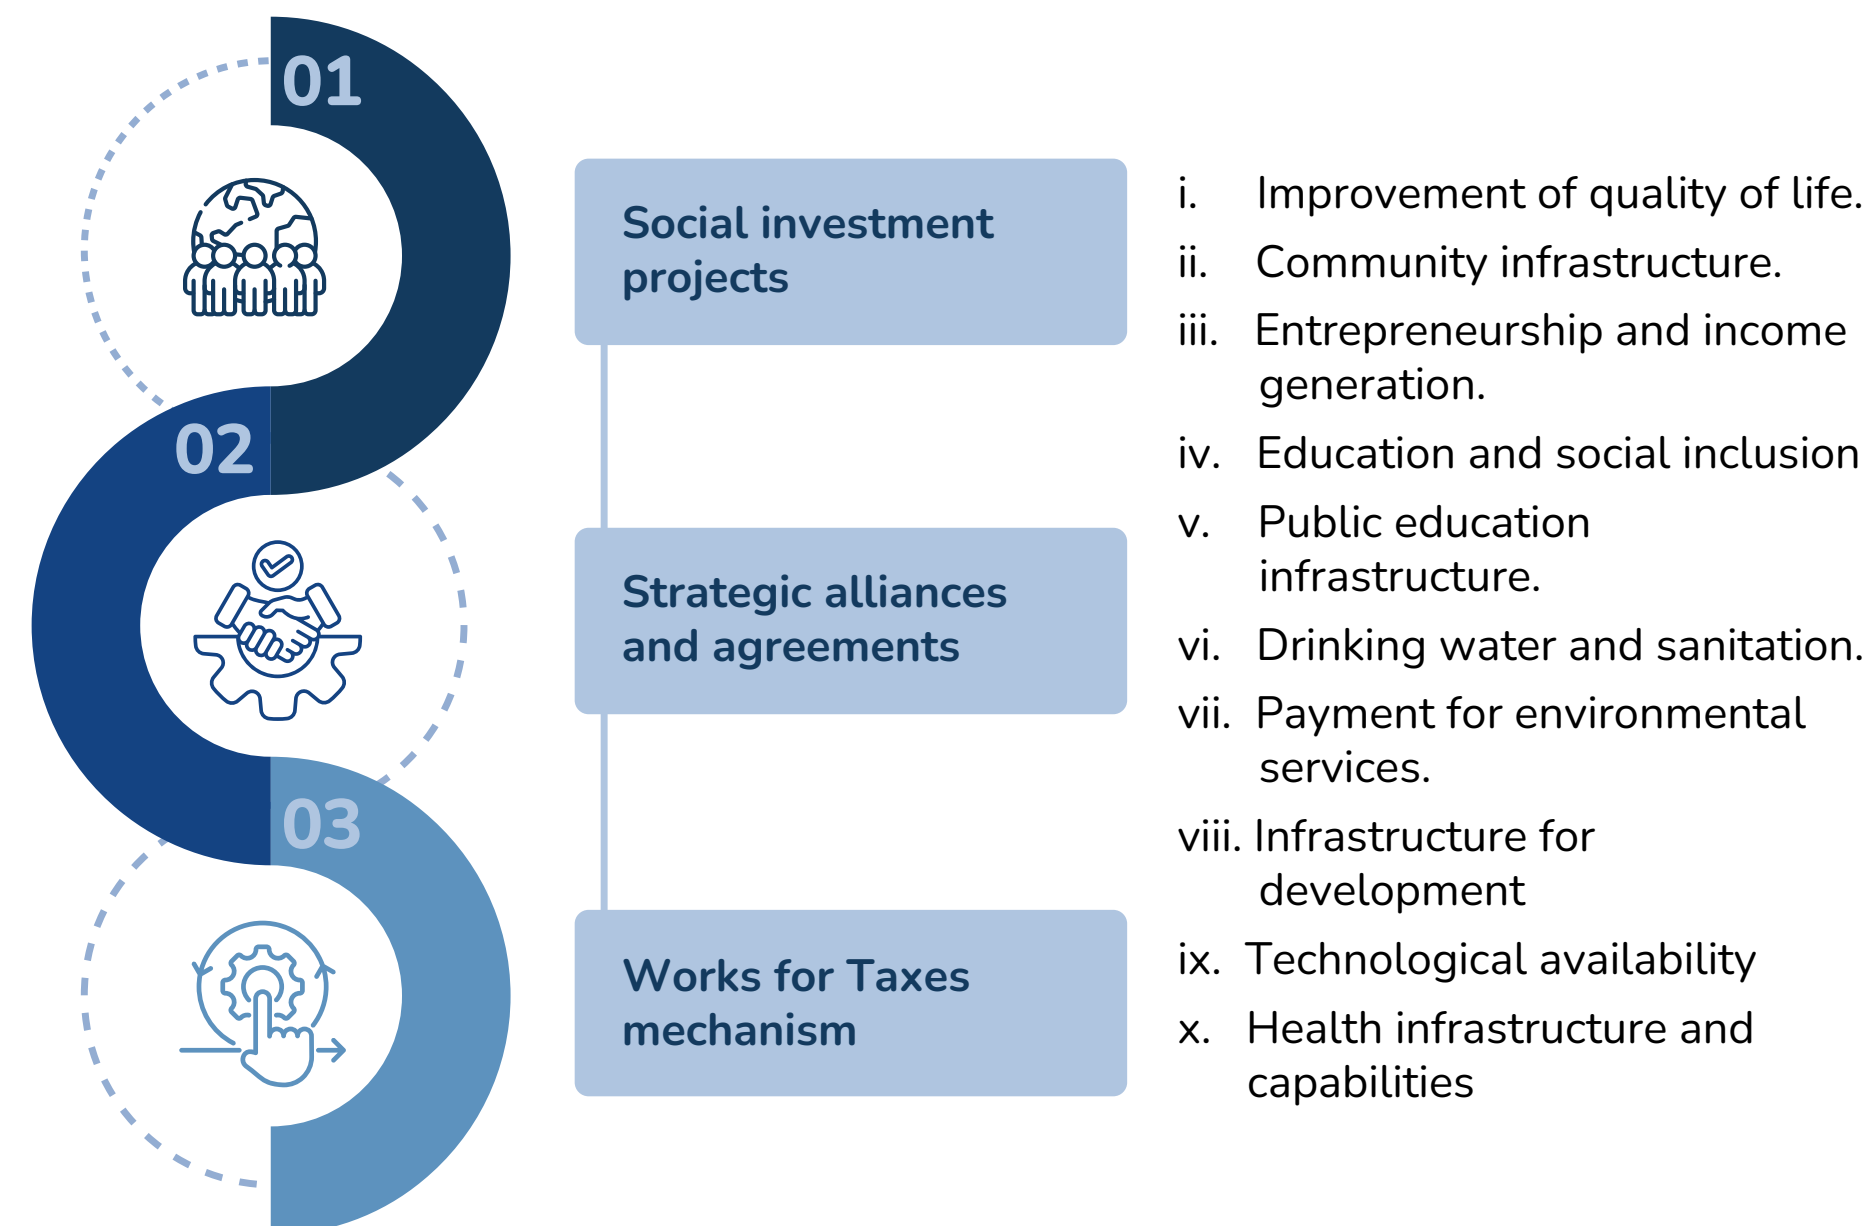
01

02

03

Social investment projects

Strategic alliances and agreements

Works for Taxes mechanism

i. Improvement of quality of life.

ii. Community infrastructure.

iii. Entrepreneurship and income generation.

iv. Education and social inclusion

v. Public education infrastructure.

vi. Drinking water and sanitation.

vii. Payment for environmental services.

viii. Infrastructure for development

ix. Technological availability

x. Health infrastructure and capabilities